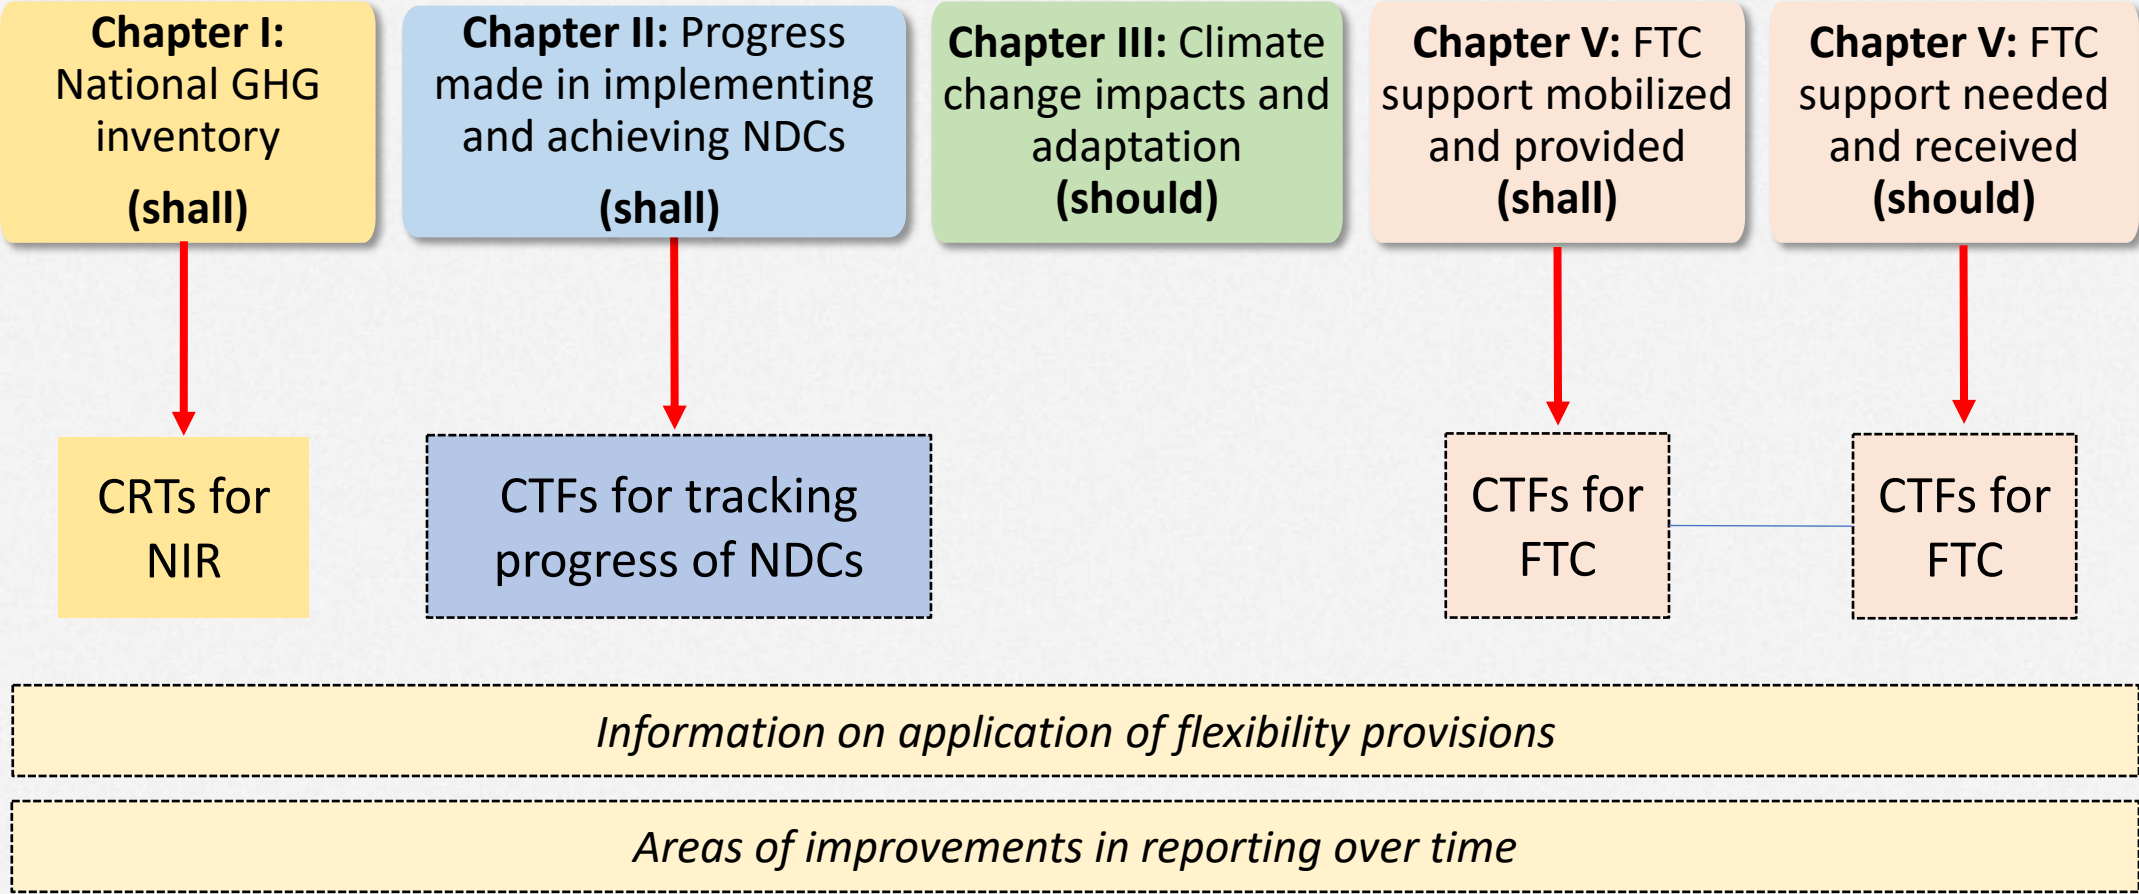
**Chapter I:** National GHG inventory **(shall)**

**Chapter II:** Progress made in implementing and achieving NDCs **(shall)**

**Chapter III:** Climate change impacts and adaptation **(should)**

**Chapter V:** FTC support mobilized and provided **(shall)**

**Chapter V:** FTC support needed and received **(should)**

CRTs for NIR

CTFs for tracking progress of NDCs

CTFs for FTC

CTFs for FTC

*Information on application of flexibility provisions*

*Areas of improvements in reporting over time*